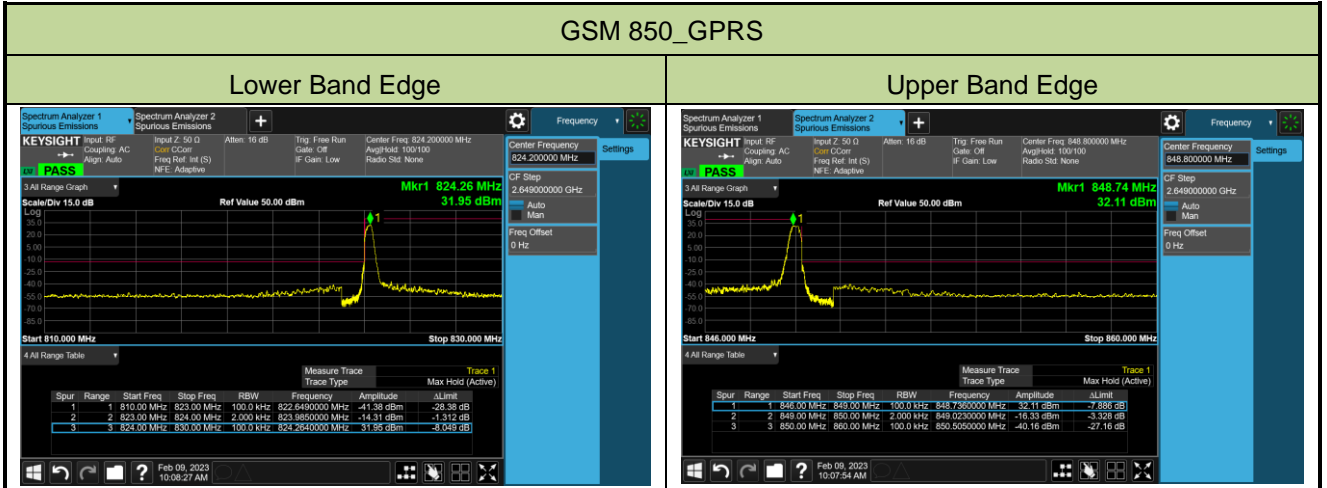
GSM 850_GPRS

| Lower Band Edge | Upper Band Edge |
|---|---|

Spectrum Analyzer 1 Spurious Emissions
Spectrum Analyzer 2 Spurious Emissions
Frequency
KEYSIGHT Input: RF Coupling: AC Align: Auto
Input Z: 50 Ω Corr CCorr Freq Ref: Int (S) NFE: Adaptive
Atten: 16 dB
Trig: Free Run Gate: Off IF Gain: Low
Center Freq: 824.200000 MHz Avg|Hold: 100/100 Radio Std: None
PASS
Center Frequency
824.200000 MHz
Settings
3 All Range Graph
Mkr1 824.26 MHz
31.95 dBm
Scale/Div 15.0 dB
Ref Value 50.00 dBm
CF Step
2.649000000 GHz
Auto
Man
Freq Offset
0 Hz
Log
35.0
20.0
5.00
-10.0
-25.0
-40.0
-55.0
-70.0
-85.0
Start 810.000 MHz
Stop 830.000 MHz
4 All Range Table
Measure Trace Trace 1
Trace Type Max Hold (Active)

| Spur | Range | Start Freq | Stop Freq | RBW | Frequency | Amplitude | ΔLimit |
|---|---|---|---|---|---|---|---|
| 1 | 1 | 810.00 MHz | 823.00 MHz | 100.0 kHz | 822.6490000 MHz | -41.38 dBm | -28.38 dB |
| 2 | 2 | 823.00 MHz | 824.00 MHz | 2.000 kHz | 823.9850000 MHz | -14.31 dBm | -1.312 dB |
| 3 | 3 | 824.00 MHz | 830.00 MHz | 100.0 kHz | 824.2640000 MHz | 31.95 dBm | -8.049 dB |

Feb 09, 2023 10:08:27 AM

Spectrum Analyzer 1 Spurious Emissions
Spectrum Analyzer 2 Spurious Emissions
Frequency
KEYSIGHT Input: RF Coupling: AC Align: Auto
Input Z: 50 Ω Corr CCorr Freq Ref: Int (S) NFE: Adaptive
Atten: 16 dB
Trig: Free Run Gate: Off IF Gain: Low
Center Freq: 848.800000 MHz Avg|Hold: 100/100 Radio Std: None
PASS
Center Frequency
848.800000 MHz
Settings
3 All Range Graph
Mkr1 848.74 MHz
32.11 dBm
Scale/Div 15.0 dB
Ref Value 50.00 dBm
CF Step
2.649000000 GHz
Auto
Man
Freq Offset
0 Hz
Log
35.0
20.0
5.00
-10.0
-25.0
-40.0
-55.0
-70.0
-85.0
Start 846.000 MHz
Stop 860.000 MHz
4 All Range Table
Measure Trace Trace 1
Trace Type Max Hold (Active)

| Spur | Range | Start Freq | Stop Freq | RBW | Frequency | Amplitude | ΔLimit |
|---|---|---|---|---|---|---|---|
| 1 | 1 | 846.00 MHz | 849.00 MHz | 100.0 kHz | 848.7360000 MHz | 32.11 dBm | -7.886 dB |
| 2 | 2 | 849.00 MHz | 850.00 MHz | 2.000 kHz | 849.0230000 MHz | -16.33 dBm | -3.328 dB |
| 3 | 3 | 850.00 MHz | 860.00 MHz | 100.0 kHz | 850.5050000 MHz | -40.16 dBm | -27.16 dB |

Feb 09, 2023 10:07:54 AM